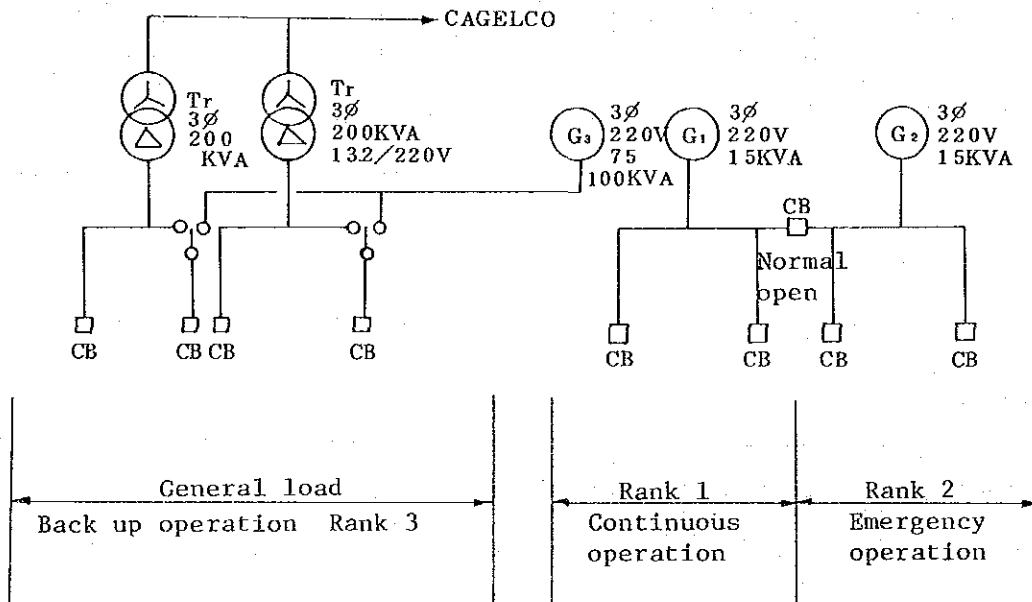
CAGELCO

Tr
3Ø
200
KVA

Tr
3Ø
200KVA
13.2/220V

$G_3$
3Ø
220V
75
100KVA

$G_1$
3Ø
220V
15KVA

$G_2$
3Ø
220V
15KVA

CB
Normal
open

CB
CB CB
CB

CB
CB
CB
CB

General load
Back up operation Rank 3

Rank 1
Continuous operation

Rank 2
Emergency operation